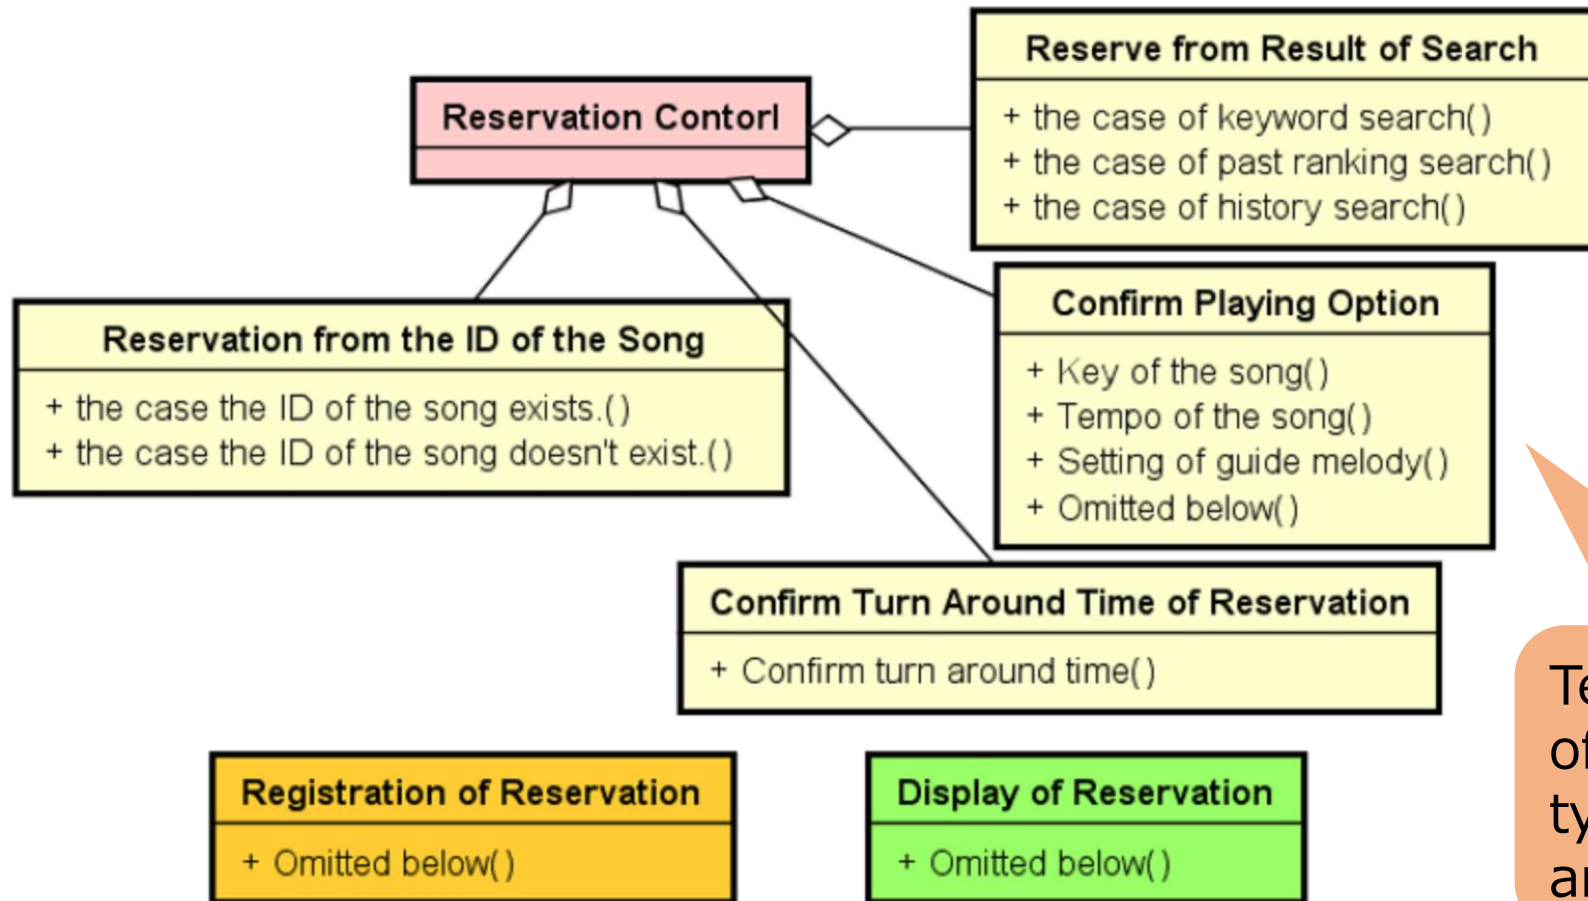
Reservation Contorl

Reserve from Result of Search
+ the case of keyword search()
+ the case of past ranking search()
+ the case of history search()

Reservation from the ID of the Song
+ the case the ID of the song exists.()
+ the case the ID of the song doesn't exist.()

Confirm Playing Option
+ Key of the song()
+ Tempo of the song()
+ Setting of guide melody()
+ Omitted below()

Confirm Turn Around Time of Reservation
+ Confirm turn around time()

Registration of Reservation
+ Omitted below()

Display of Reservation
+ Omitted below()

Te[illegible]
of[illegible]
ty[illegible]
ar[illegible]